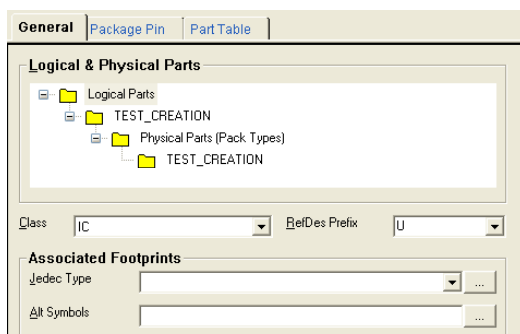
General | Package Pin | Part Table

Logical & Physical Parts

Logical Parts
TEST_CREATION
Physical Parts (Pack Types)
TEST_CREATION

Class IC
RefDes Prefix U

Associated Footprints
Jedec Type ...
Alt Symbols ...